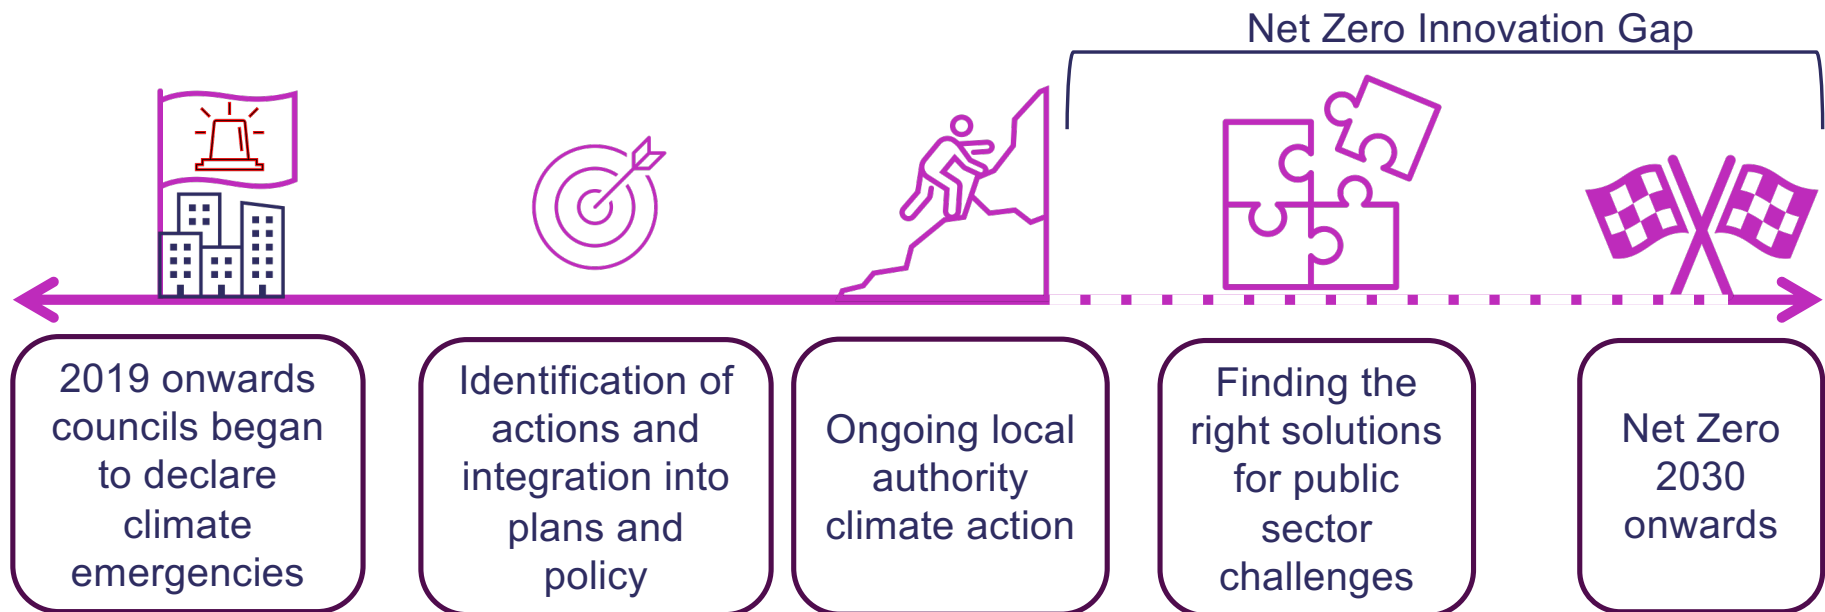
Net Zero Innovation Gap

2019 onwards councils began to declare climate emergencies

Identification of actions and integration into plans and policy

Ongoing local authority climate action

Finding the right solutions for public sector challenges

Net Zero 2030 onwards